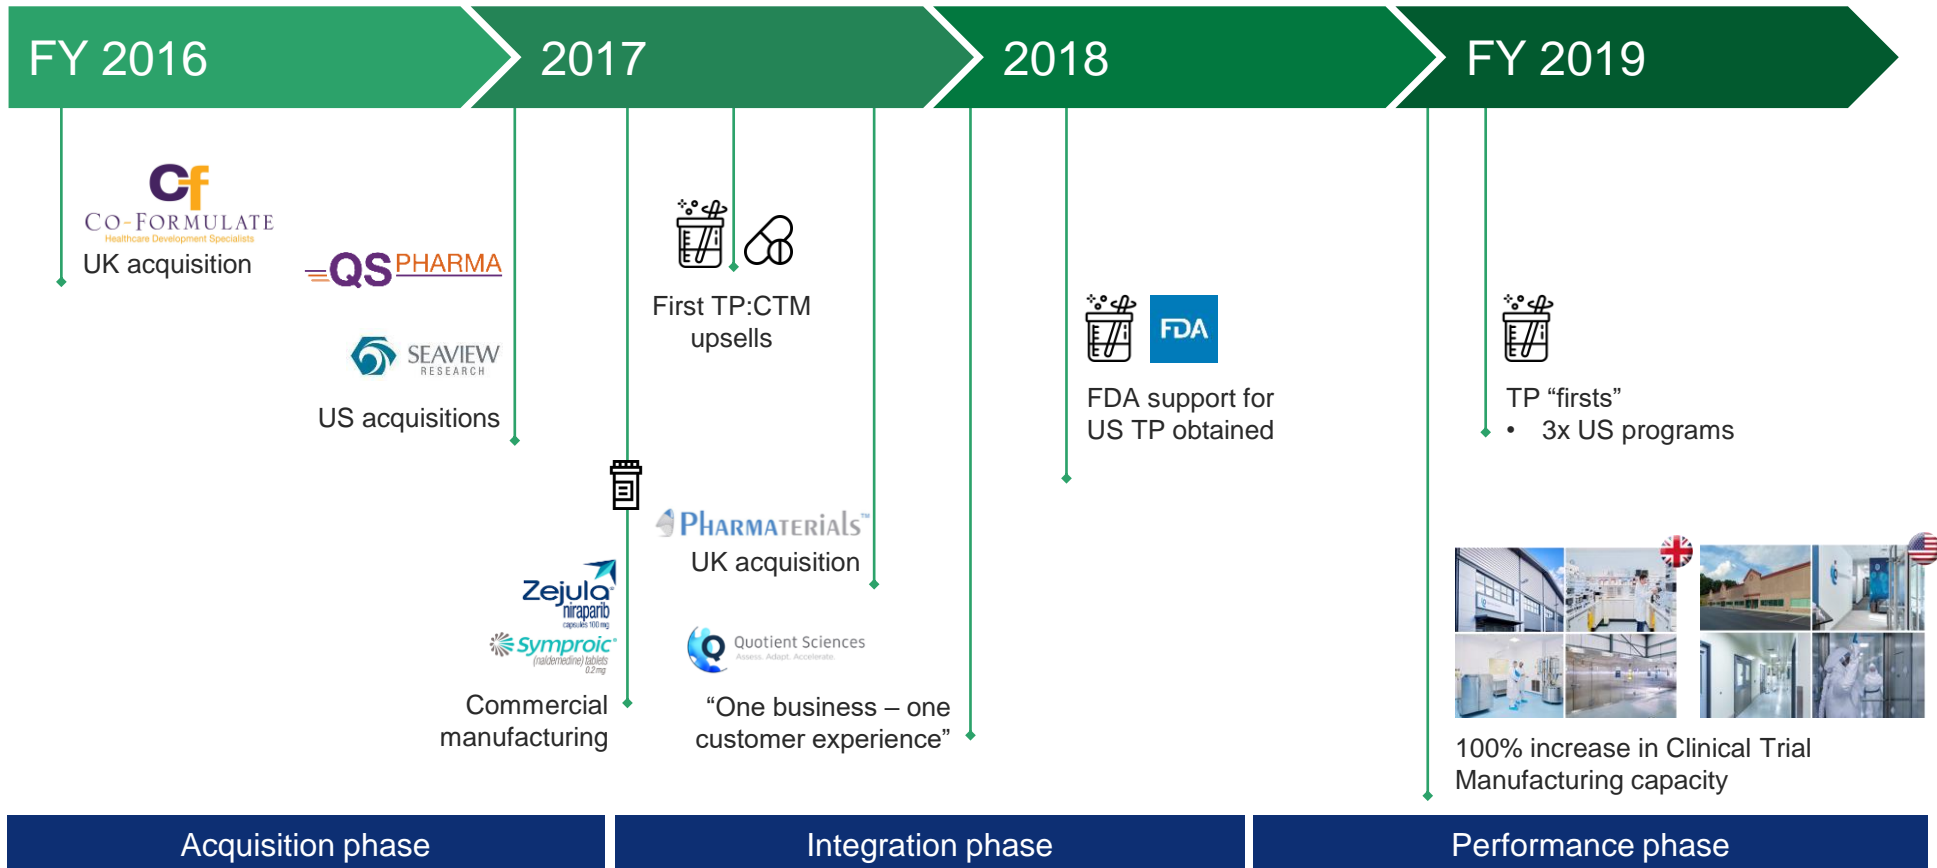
FY 2016

2017

2018

FY 2019

Cf
CO-FORMULATE
Healthcare Development Specialists
UK acquisition

QS PHARMA

SEAVIEW
RESEARCH
US acquisitions

First TP:CTM upsells

Zejula
niraparib
capsules 100 mg

Symproic
(naldemedine) tablets
0.2 mg

Commercial manufacturing

PHARMATERIALS
UK acquisition

Quotient Sciences
Assess. Adapt. Accelerate.

"One business – one customer experience"

FDA

FDA support for US TP obtained

TP "firsts"
• 3x US programs

100% increase in Clinical Trial Manufacturing capacity

Acquisition phase

Integration phase

Performance phase